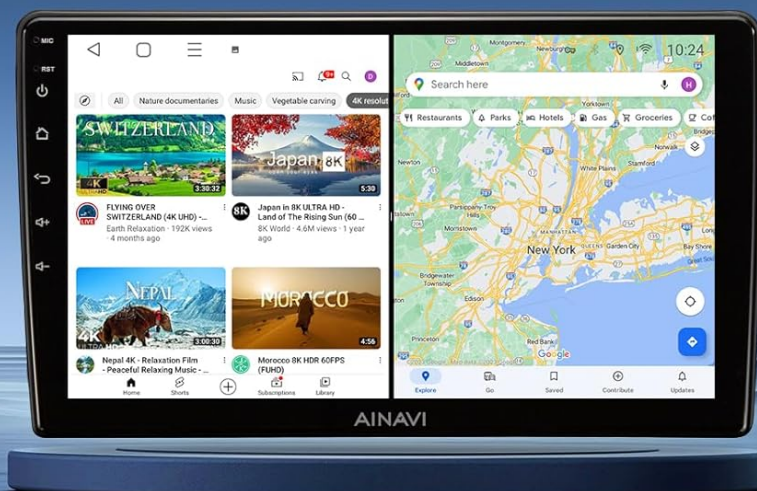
MIC
RST

9+
D

All
Nature documentaries
Music
Vegetable carving
4K resolut

SWITZERLAND
4K
3:30:32
FLYING OVER SWITZERLAND (4K UHD) - Earth Relaxation · 192K views · 4 months ago

Japan 8K
5:30
Japan in 8K ULTRA HD - Land of The Rising Sun (60 ... 8K World · 4.6M views · 1 year ago

NEPAL
4K
3:00:30
Nepal 4K - Relaxation Film - Peaceful Relaxing Music -

MOROCCO
4:56
Morocco 8K HDR 60FPS (FUHD)

Home
Shorts
Subscriptions
Library

10:24
Search here
H
Restaurants
Parks
Hotels
Gas
Groceries
Cof

Yorktown
Stamford
Norwalk
Paterson
Parsippany-Troy Hills
Morristown
Newark
New York
Garden City
Bridgewater
Edison
Google

Explore
Go
Saved
Contribute
Updates

AINAVI